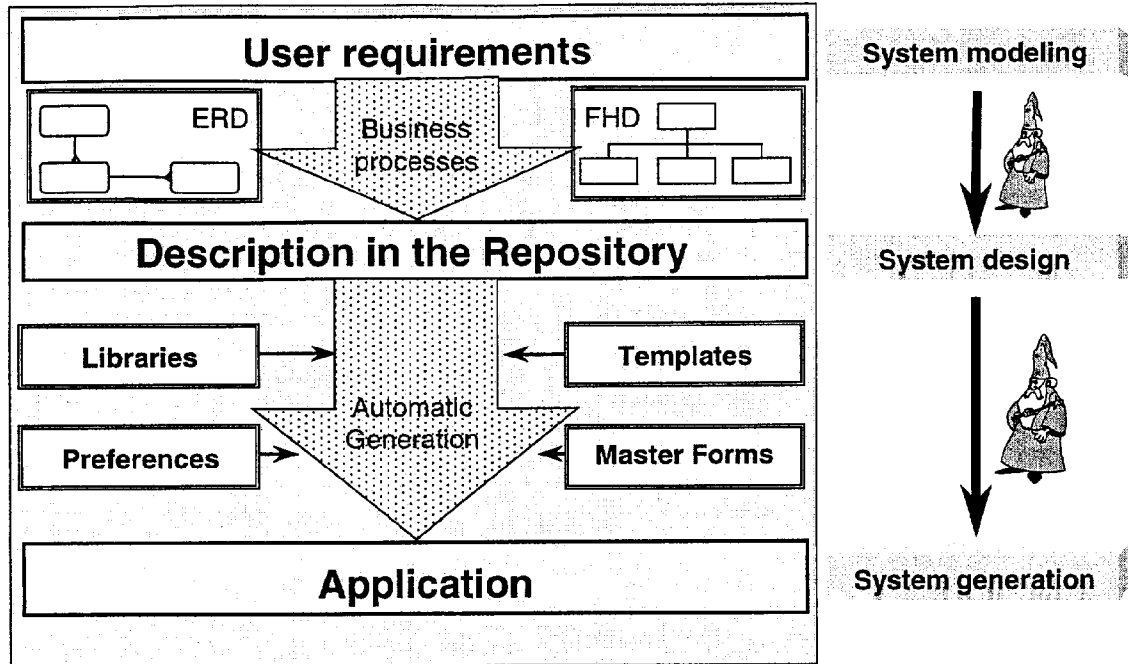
User requirements

ERD

Business processes

FHD

Description in the Repository

Libraries

Templates

Automatic Generation

Preferences

Master Forms

Application

System modeling

System design

System generation